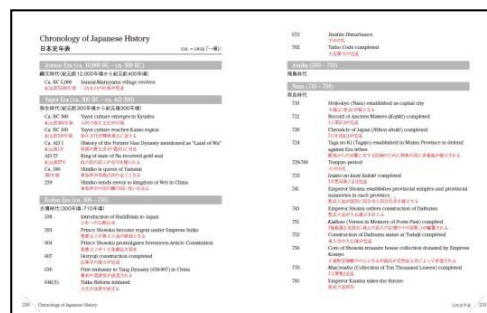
Chronology of Japanese History
日本史年表

Jomon Era (ca. 10,000 BC – ca. 300 BC)
縄文時代

Ca. BC 5,000 Sannai-Maruyama village evolves
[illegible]

Yayoi Era (ca. 300 BC – ca. AD 300)
弥生時代

Ca. BC 300 Yayoi culture emerges in Kyushu
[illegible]
Ca. BC 100 Yayoi culture reaches Kanto region
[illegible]
Ca. AD 1 History of the Former Han Dynasty mentioned as "Land of Wa"
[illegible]
AD 57 King of state of Na received gold seal
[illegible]
Ca. AD 100 Himiko is queen of Yamatai
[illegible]
239 Himiko sends envoy to kingdom of Wei in China
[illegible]

Kofun Era (ca. 300 – 710)
古墳時代

538 Introduction of Buddhism to Japan
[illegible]
593 Prince Shotoku become regent under Empress Suiko
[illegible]
604 Prince Shotoku promulgates Seventeen Article Constitution
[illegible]
607 Horyuji construction completed
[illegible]
630 First embassy to Tang Dynasty (630-907) in China
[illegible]
645(?) Taika Reform initiated
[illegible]

230 Chronology of Japanese History

672 Jinshin Disturbance
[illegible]
702 Taiho Code completed
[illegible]

Asuka (593 – 710)
飛鳥時代

Nara (710 – 794)
奈良時代

710 Heijokyo (Nara) established as capital city
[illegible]
712 Record of Ancient Matters (Kojiki) completed
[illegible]
720 Chronicle of Japan (Nihon shoki) completed
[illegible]
724 Taga no Ki (Tagajo) established in Mutsu Province to defend against Emishi tribes
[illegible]
728-749 Tempyo period
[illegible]
741 Inaho-no-kuni kudoki completed
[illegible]
741 Emperor Shomu establishes provincial temples and provincial nunneries in each province
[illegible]
743 Emperor Shomu orders construction of Daibutsu
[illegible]
751 Kaifuso (Verses in Memory of Poets Past) compiled
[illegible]
752 Construction of Daibutsu statue at Todaiji completed
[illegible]
756 Core of Shosoin treasure house collection donated by Empress Komyo
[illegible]
770 Man'yoshu (Collection of Ten Thousand Leaves) completed
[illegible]
781 Emperor Kammu takes the throne
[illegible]

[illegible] 231